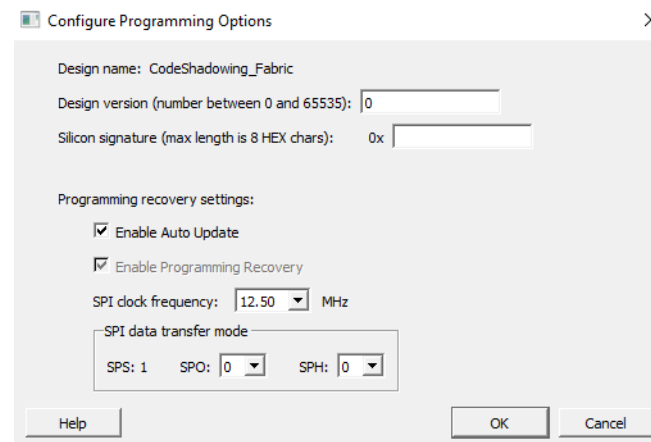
Configure Programming Options

Design name: CodeShadowing_Fabric

Design version (number between 0 and 65535): 0

Silicon signature (max length is 8 HEX chars): 0x

Programming recovery settings:

Enable Auto Update

Enable Programming Recovery

SPI clock frequency: 12.50 MHz

SPI data transfer mode

SPS: 1 SPO: 0 SPH: 0

Help

OK

Cancel